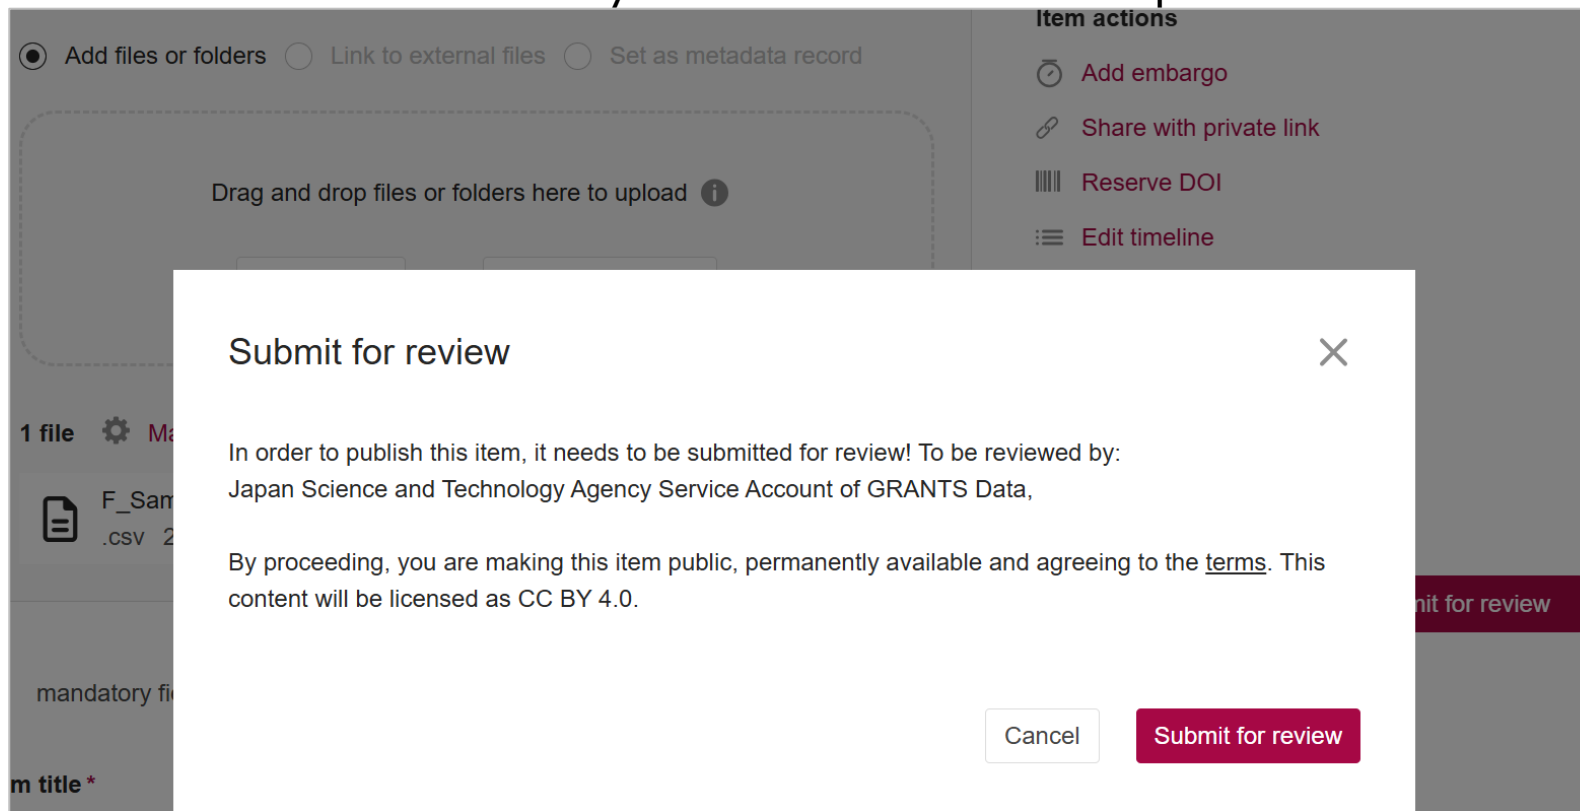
Add files or folders Link to external files Set as metadata record

Drag and drop files or folders here to upload

Item actions

Add embargo

Share with private link

Reserve DOI

Edit timeline

1 file Ma

F_Sam
.csv 2

mandatory fi

m title *

nit for review

Submit for review

In order to publish this item, it needs to be submitted for review! To be reviewed by: Japan Science and Technology Agency Service Account of GRANTS Data,

By proceeding, you are making this item public, permanently available and agreeing to the terms. This content will be licensed as CC BY 4.0.

Cancel

Submit for review